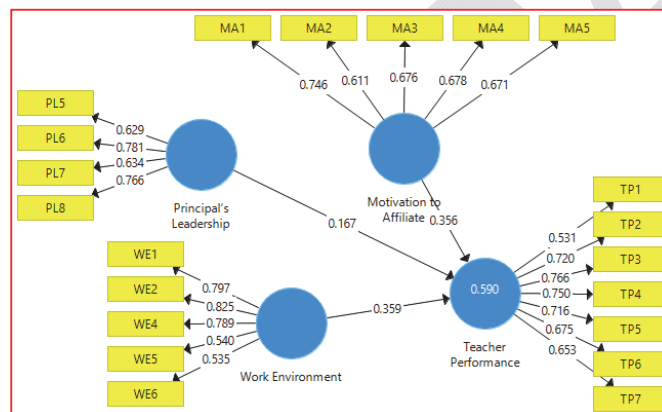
MA1
MA2
MA3
MA4
MA5
0.746
0.611
0.676
0.678
0.671
PL5
PL6
PL7
PL8
0.629
0.781
0.634
0.766
Principal's Leadership
Motivation to Affiliate
0.356
0.167
TP1
TP2
TP3
TP4
TP5
TP6
TP7
0.531
0.720
0.766
0.750
0.716
0.675
0.653
0.590
Teacher Performance
WE1
WE2
WE4
WE5
WE6
0.797
0.825
0.789
0.540
0.535
Work Environment
0.359